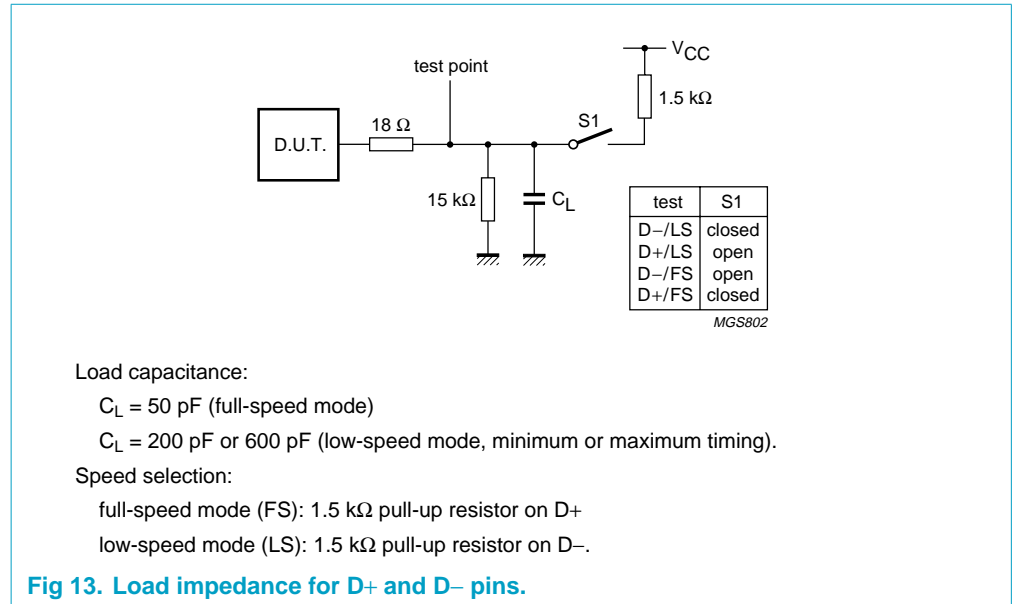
$V_{CC}$

test point

1.5 kΩ

D.U.T.

18 Ω

S1

15 kΩ

$C_L$

| test | S1 |
|---|---|
| D−/LS | closed |
| D+/LS | open |
| D−/FS | open |
| D+/FS | closed |

MGS802

Load capacitance:

$C_L$ = 50 pF (full-speed mode)

$C_L$ = 200 pF or 600 pF (low-speed mode, minimum or maximum timing).

Speed selection:

full-speed mode (FS): 1.5 kΩ pull-up resistor on D+

low-speed mode (LS): 1.5 kΩ pull-up resistor on D−.

Fig 13. Load impedance for D+ and D− pins.